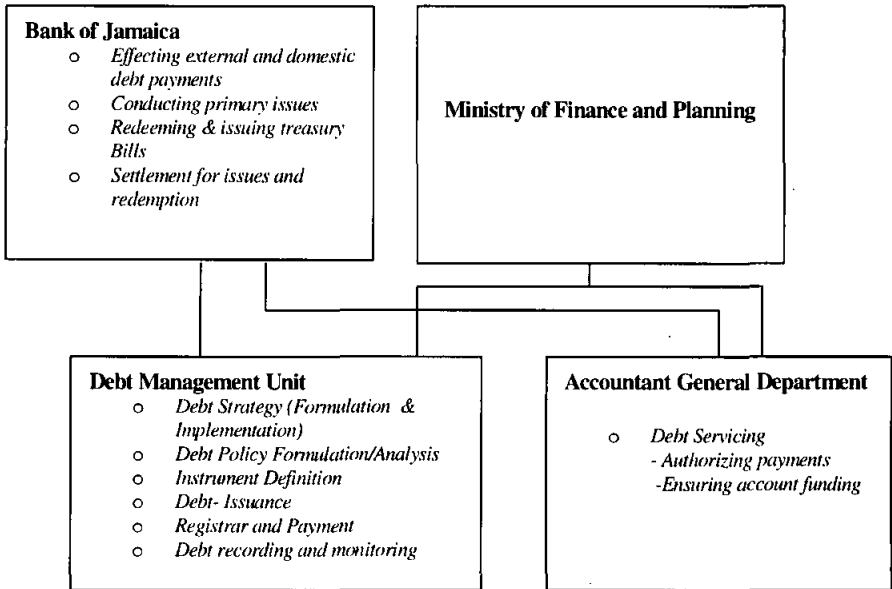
**Bank of Jamaica**
- *Effecting external and domestic debt payments*
- *Conducting primary issues*
- *Redeeming & issuing treasury Bills*
- *Settlement for issues and redemption*

**Ministry of Finance and Planning**

**Debt Management Unit**
- *Debt Strategy (Formulation & Implementation)*
- *Debt Policy Formulation/Analysis*
- *Instrument Definition*
- *Debt- Issuance*
- *Registrar and Payment*
- *Debt recording and monitoring*

**Accountant General Department**
- *Debt Servicing*
  *- Authorizing payments*
  *-Ensuring account funding*